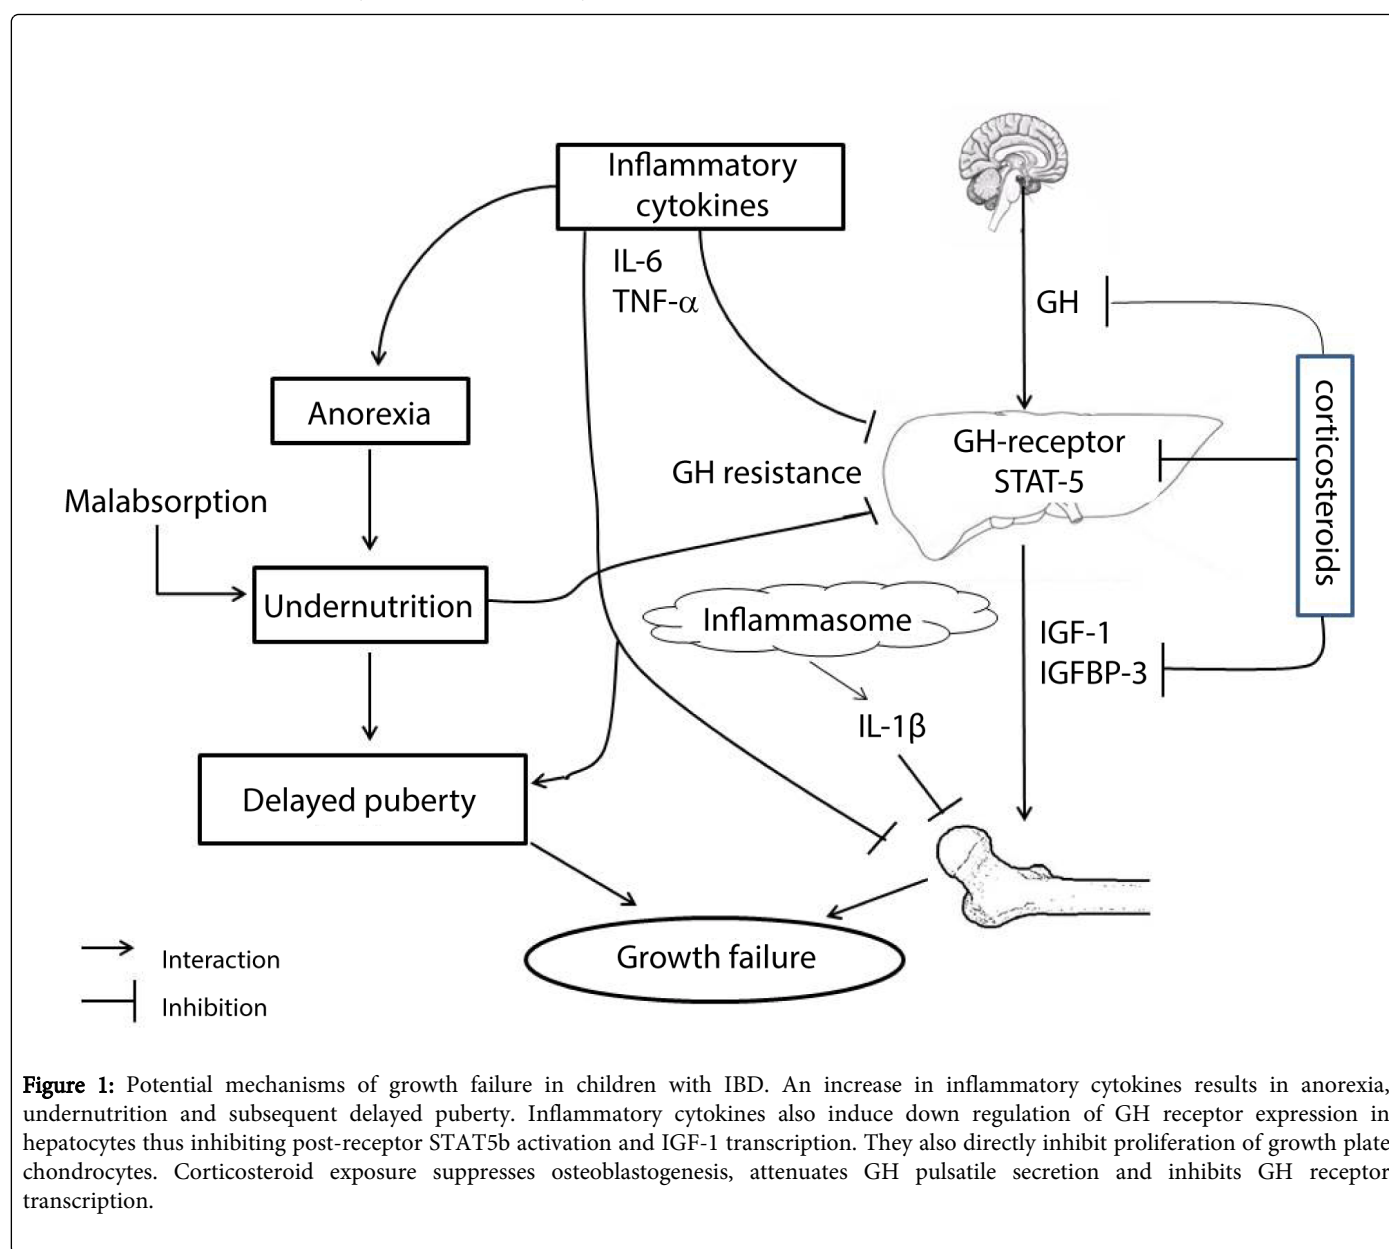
Inflammatory cytokines

IL-6
TNF-$\alpha$

GH

corticosteroids

Anorexia

GH-receptor
STAT-5

GH resistance

Malabsorption

Undernutrition

Inflammasome

IGF-1
IGFBP-3

IL-1$\beta$

Delayed puberty

Growth failure

Interaction

Inhibition

Figure 1: Potential mechanisms of growth failure in children with IBD. An increase in inflammatory cytokines results in anorexia, undernutrition and subsequent delayed puberty. Inflammatory cytokines also induce down regulation of GH receptor expression in hepatocytes thus inhibiting post-receptor STAT5b activation and IGF-1 transcription. They also directly inhibit proliferation of growth plate chondrocytes. Corticosteroid exposure suppresses osteoblastogenesis, attenuates GH pulsatile secretion and inhibits GH receptor transcription.